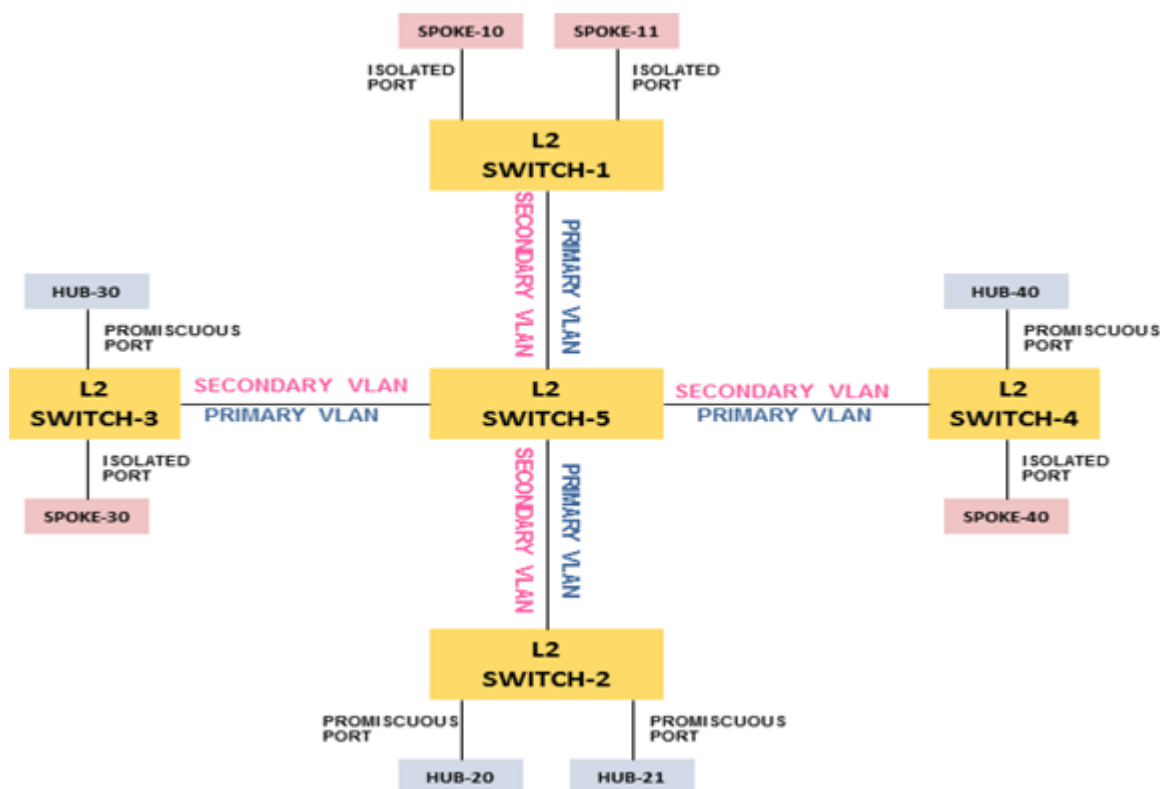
SPOKE-10

SPOKE-11

ISOLATED PORT

ISOLATED PORT

L2 SWITCH-1

SECONDARY VLAN

PRIMARY VLAN

HUB-30

PROMISCUOUS PORT

L2 SWITCH-3

ISOLATED PORT

SPOKE-30

SECONDARY VLAN

PRIMARY VLAN

L2 SWITCH-5

SECONDARY VLAN

PRIMARY VLAN

HUB-40

PROMISCUOUS PORT

L2 SWITCH-4

ISOLATED PORT

SPOKE-40

SECONDARY VLAN

PRIMARY VLAN

L2 SWITCH-2

PROMISCUOUS PORT

PROMISCUOUS PORT

HUB-20

HUB-21